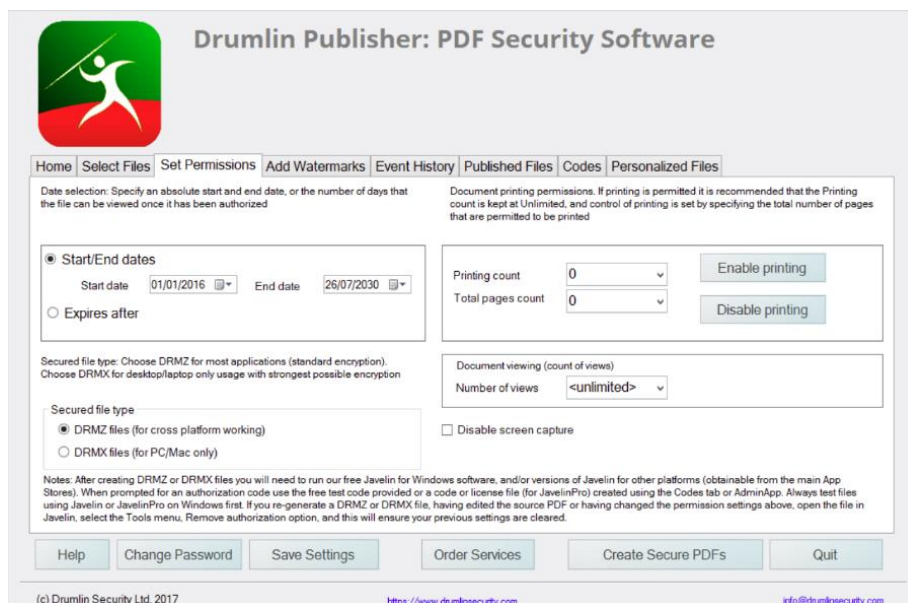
Drumlin Publisher: PDF Security Software

Home | Select Files | Set Permissions | Add Watermarks | Event History | Published Files | Codes | Personalized Files

Date selection: Specify an absolute start and end date, or the number of days that the file can be viewed once it has been authorized

Document printing permissions. If printing is permitted it is recommended that the Printing count is kept at Unlimited, and control of printing is set by specifying the total number of pages that are permitted to be printed

Start/End dates

Start date 01/01/2016

End date 26/07/2030

Expires after

Printing count 0

Total pages count 0

Enable printing

Disable printing

Secured file type: Choose DRMZ for most applications (standard encryption). Choose DRMX for desktop/laptop only usage with strongest possible encryption

Document viewing (count of views)

Number of views <unlimited>

Secured file type

DRMZ files (for cross platform working)

DRMX files (for PC/Mac only)

Disable screen capture

Notes: After creating DRMZ or DRMX files you will need to run our free Javelin for Windows software, and/or versions of Javelin for other platforms (obtainable from the main App Stores). When prompted for an authorization code use the free test code provided or a code or license file (for JavelinPro) created using the Codes tab or AdminApp. Always test files using Javelin or JavelinPro on Windows first. If you re-generate a DRMZ or DRMX file, having edited the source PDF or having changed the permission settings above, open the file in Javelin, select the Tools menu, Remove authorization option, and this will ensure your previous settings are cleared.

Help | Change Password | Save Settings | Order Services | Create Secure PDFs | Quit

(c) Drumlin Security Ltd. 2017

https://www.drumlinsecurity.com

info@drumlinsecurity.com